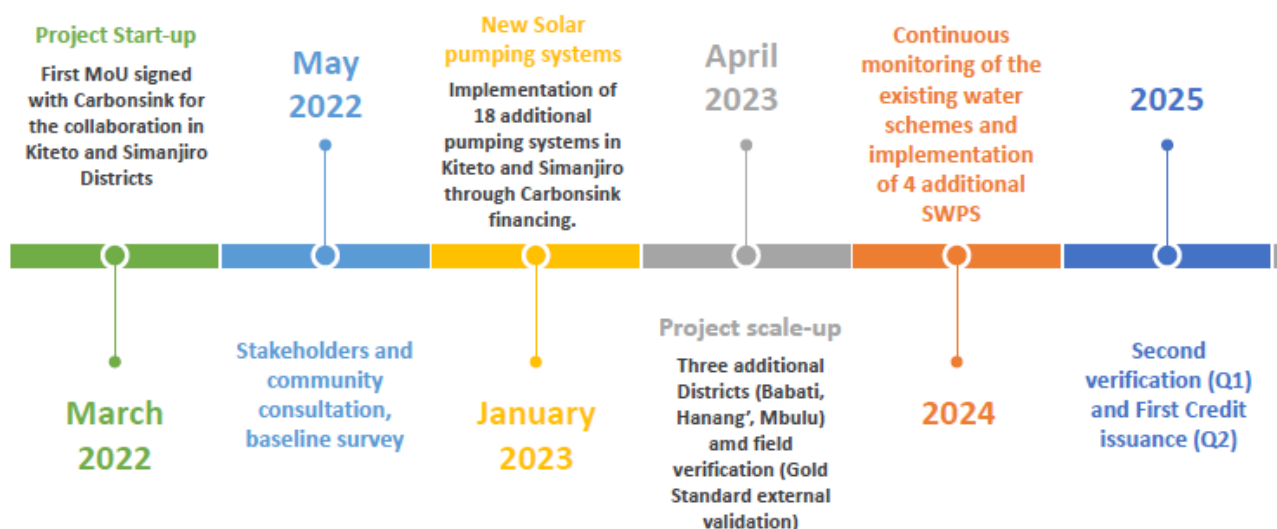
Project Start-up
First MoU signed with Carbonsink for the collaboration in Kiteto and Simanjiro Districts

March 2022

May 2022

Stakeholders and community consultation, baseline survey

New Solar pumping systems
Implementation of 18 additional pumping systems in Kiteto and Simanjiro through Carbonsink financing.

January 2023

April 2023

Project scale-up
Three additional Districts (Babati, Hanang', Mbulu) amd field verification (Gold Standard external validation)

Continuous monitoring of the existing water schemes and implementation of 4 additional SWPS

2024

2025

Second verification (Q1) and First Credit issuance (Q2)